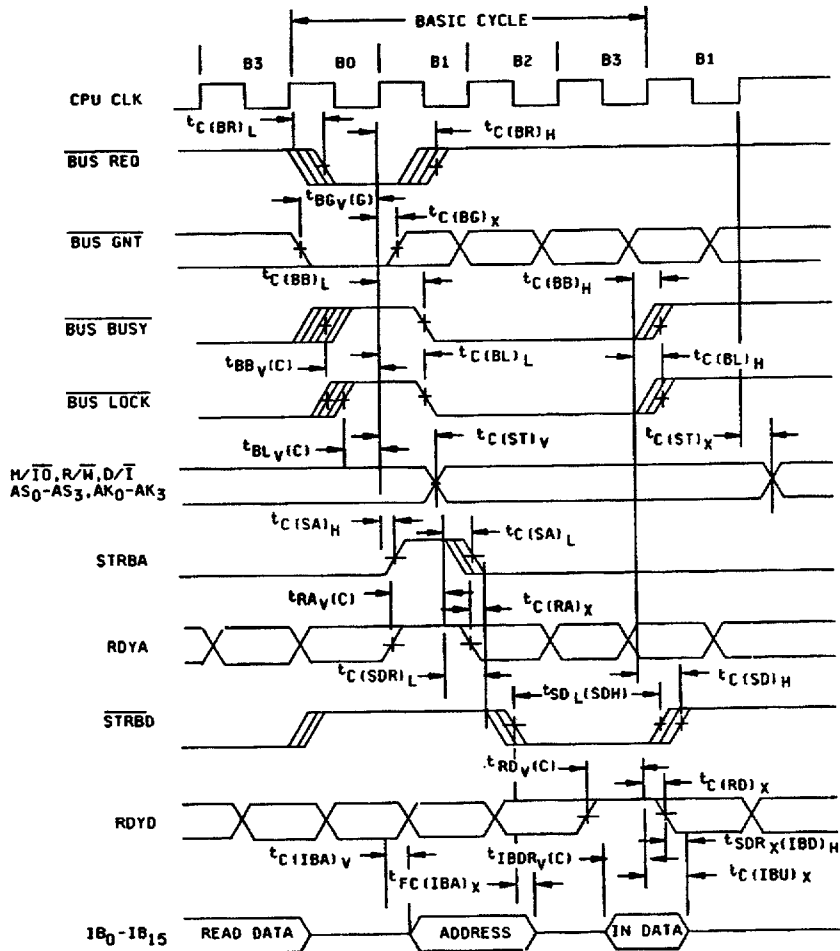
BASIC CYCLE

B3 B0 B1 B2 B3 B1

CPU CLK

$t_{C(BR)L}$

$t_{C(BR)H}$

$\overline{BUS\ REQ}$

$t_{BG_V(G)}$

$t_{C(BG)X}$

$\overline{BUS\ GNT}$

$t_{C(BB)L}$

$t_{C(BB)H}$

$\overline{BUS\ BUSY}$

$t_{BB_V(C)}$

$t_{C(BL)L}$

$t_{C(BL)H}$

$\overline{BUS\ LOCK}$

$t_{BL_V(C)}$

$t_{C(ST)V}$

$t_{C(ST)X}$

$M/\overline{IO}, R/\overline{W}, D/\overline{I}$
$AS_0-AS_3, AK_0-AK_3$

$t_{C(SA)H}$

$t_{C(SA)L}$

STRBA

$t_{RA_V(C)}$

$t_{C(RA)X}$

RDYA

$t_{C(SDR)L}$

$t_{SD_L(SDH)}$

$t_{C(SD)H}$

$\overline{STRBD}$

$t_{RD_V(C)}$

$t_{C(RD)X}$

RDYD

$t_{SDR_X(IBD)H}$

$t_{C(IBA)V}$

$t_{IBDR_V(C)}$

$t_{FC(IBA)X}$

$t_{C(IBU)X}$

$IB_0-IB_{15}$ READ DATA ADDRESS IN DATA